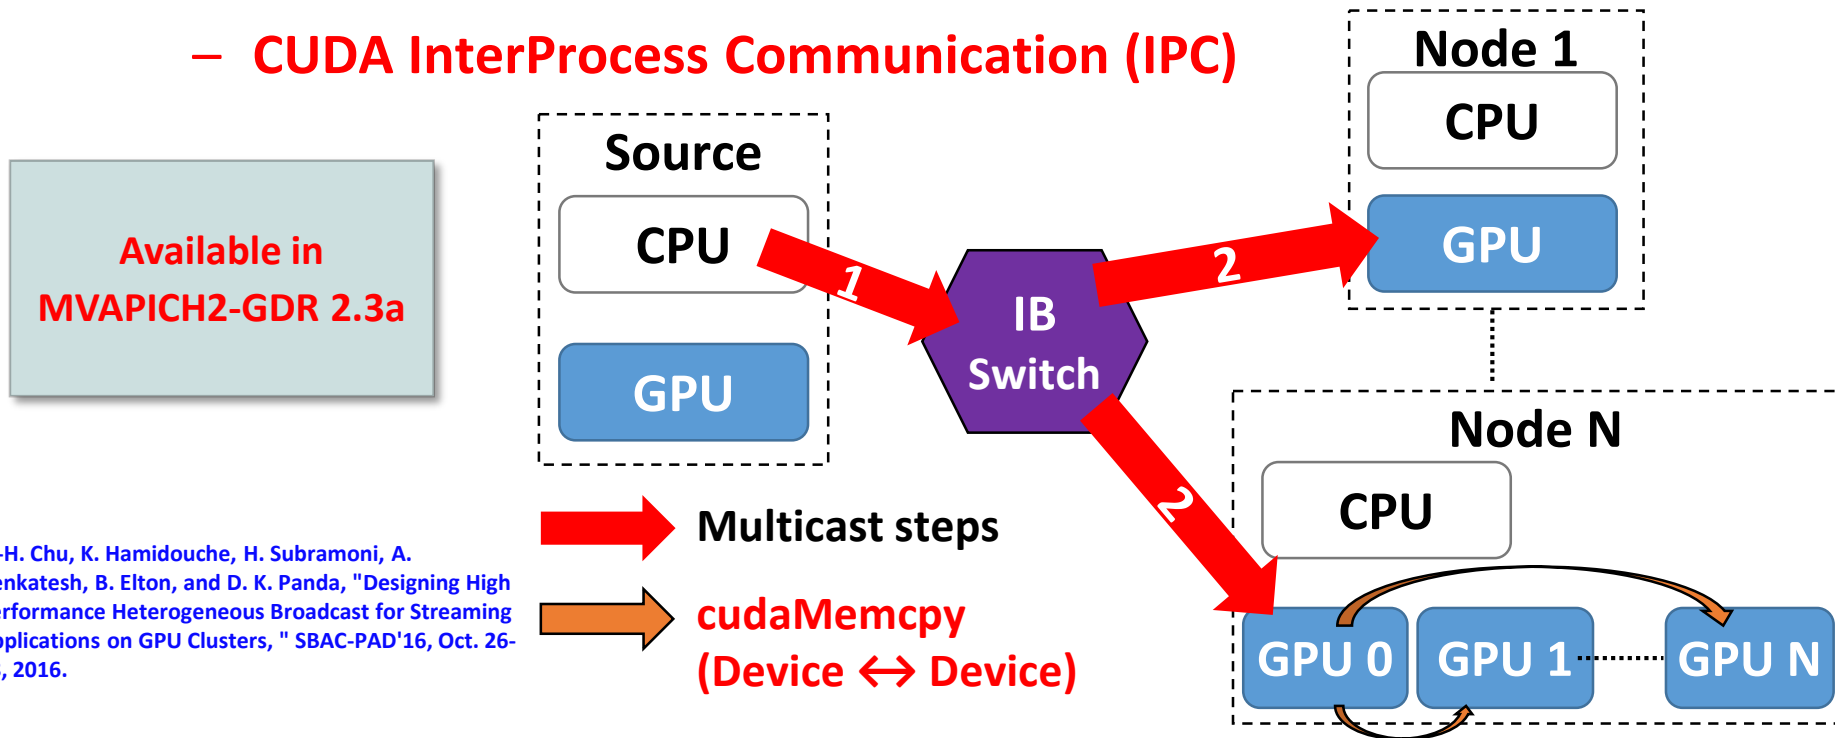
– CUDA InterProcess Communication (IPC)

Available in MVAPICH2-GDR 2.3a

-H. Chu, K. Hamidouche, H. Subramoni, A. enkatesh, B. Elton, and D. K. Panda, "Designing High erformance Heterogeneous Broadcast for Streaming oplications on GPU Clusters, " SBAC-PAD'16, Oct. 26-, 2016.

Source

CPU

GPU

1

IB Switch

2

2

Node 1

CPU

GPU

Node N

CPU

GPU 0

GPU 1

GPU N

Multicast steps

cudaMemcpy (Device ↔ Device)